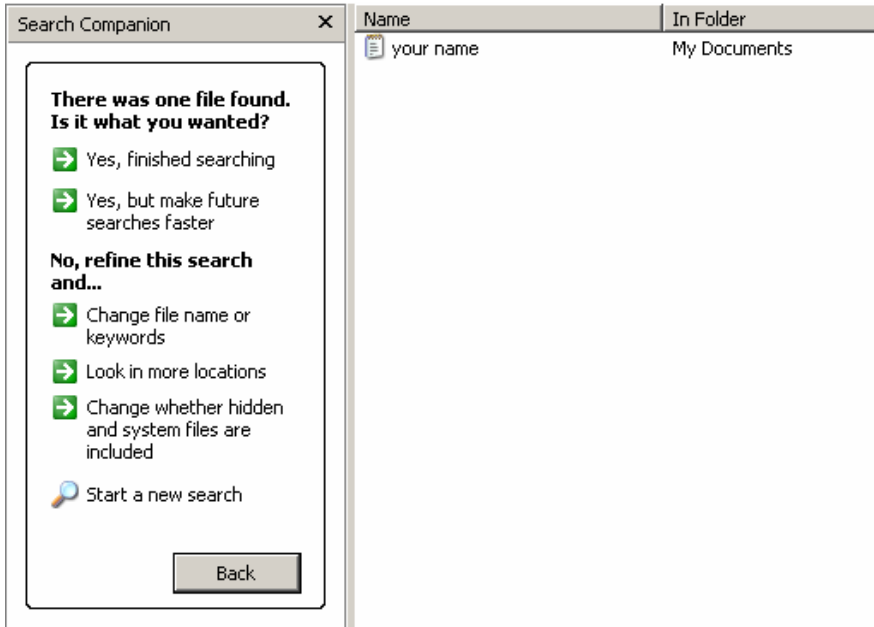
Search Companion ×

There was one file found. Is it what you wanted?

Yes, finished searching

Yes, but make future searches faster

No, refine this search and...

Change file name or keywords

Look in more locations

Change whether hidden and system files are included

Start a new search

Back

| Name | In Folder |
|---|---|
| your name | My Documents |